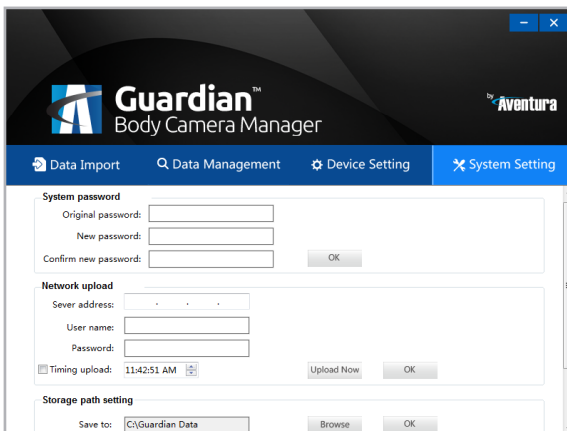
Guardian™
Body Camera Manager
by Aventura

Data Import
Data Management
Device Setting
System Setting

System password
Original password:
New password:
Confirm new password:
OK

Network upload
Sever address: . . .
User name:
Password:
Timing upload: 11:42:51 AM
Upload Now
OK

Storage path setting
Save to: C:\Guardian Data
Browse
OK